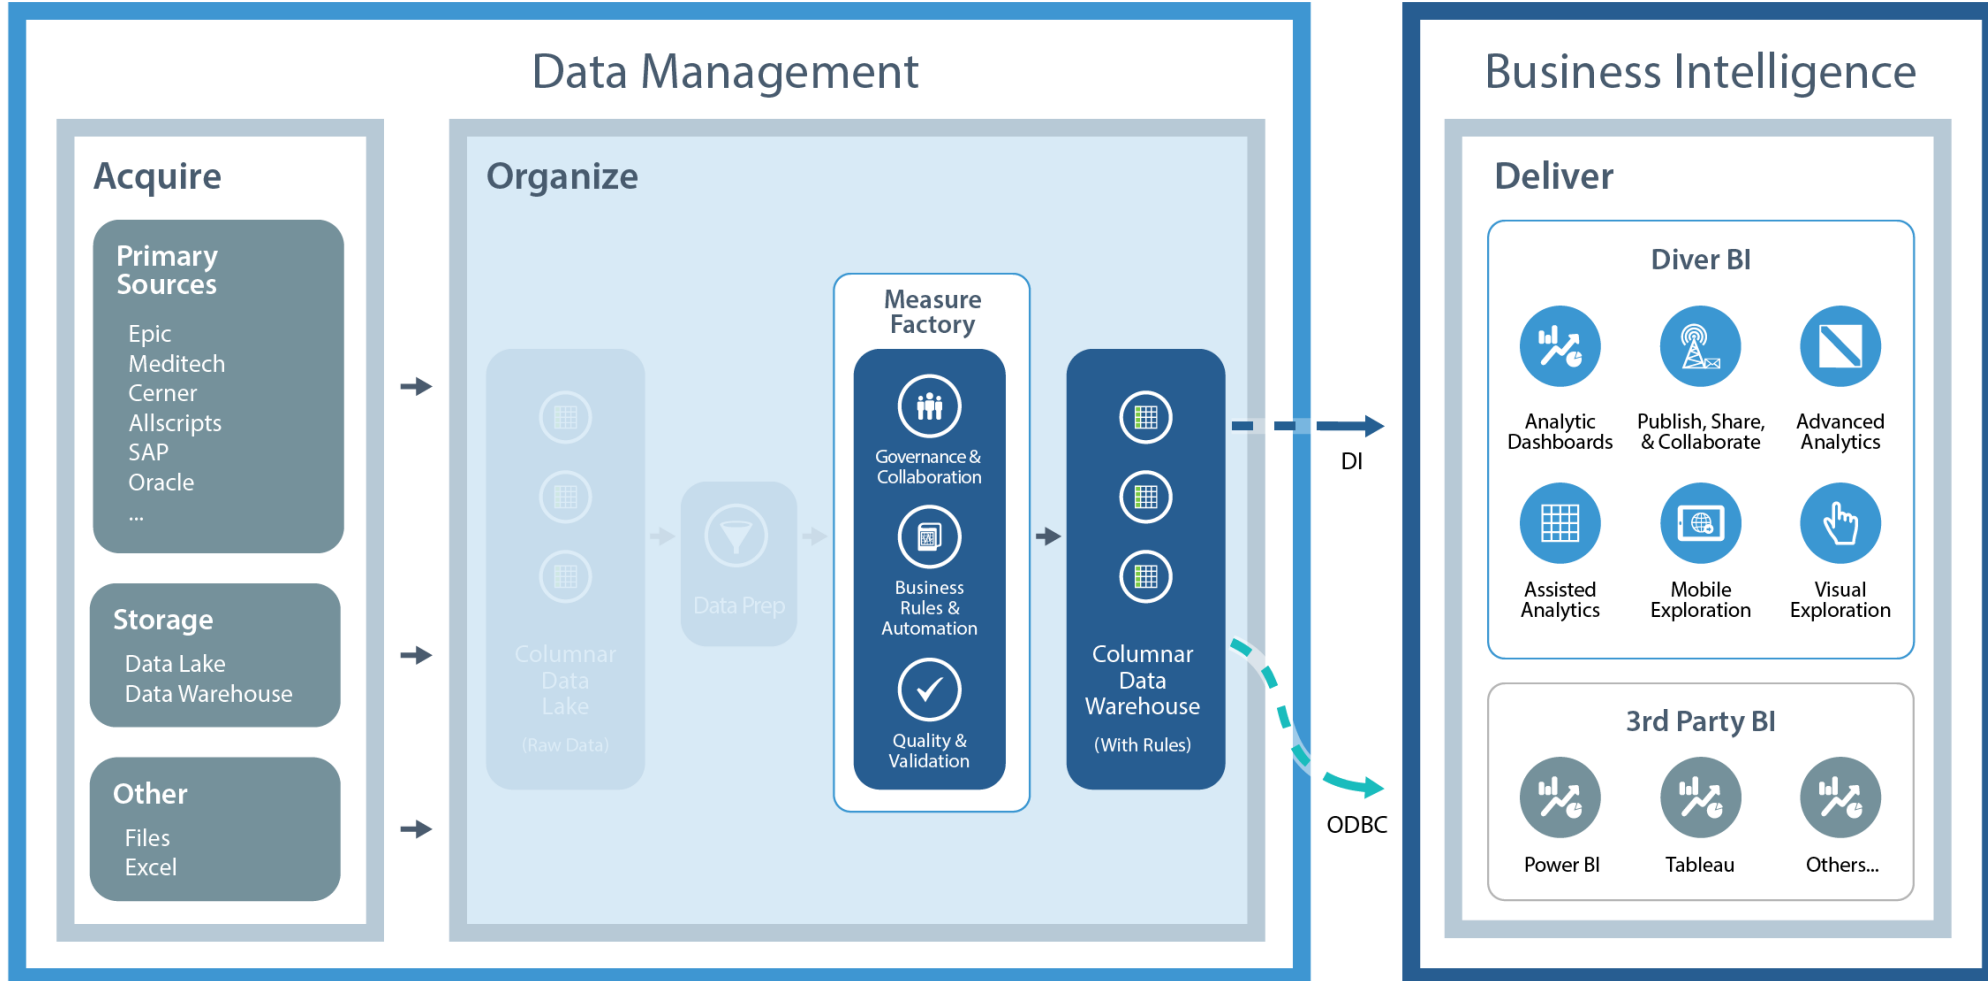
Data Management

Acquire

Primary Sources
Epic
Meditech
Cerner
Allscripts
SAP
Oracle
...

Storage
Data Lake
Data Warehouse

Other
Files
Excel

Organize

Columnar Data Lake
(Raw Data)

Data Prep

Measure Factory

Governance & Collaboration

Business Rules & Automation

Quality & Validation

Columnar Data Warehouse
(With Rules)

DI

ODBC

Business Intelligence

Deliver

Diver BI

Analytic Dashboards

Publish, Share, & Collaborate

Advanced Analytics

Assisted Analytics

Mobile Exploration

Visual Exploration

3rd Party BI

Power BI

Tableau

Others...